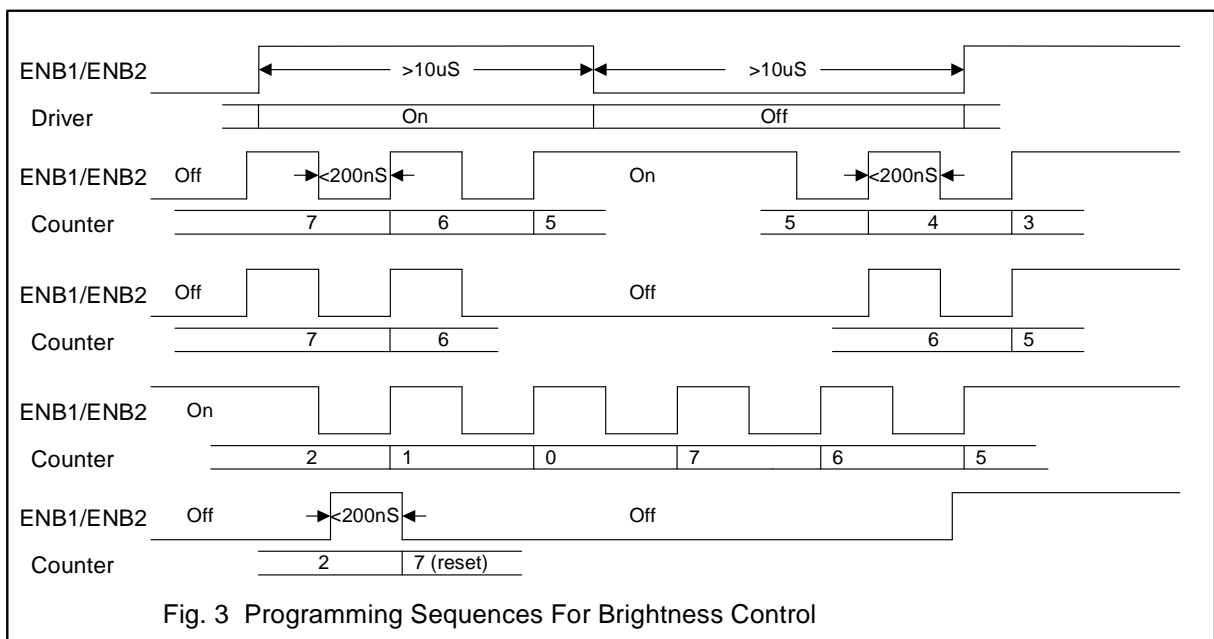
ENB1/ENB2
>10uS
>10uS
Driver
On
Off

ENB1/ENB2
Off
<200nS
On
<200nS
Counter
7
6
5
5
4
3

ENB1/ENB2
Off
Off
Counter
7
6
6
5

ENB1/ENB2
On
Counter
2
1
0
7
6
5

ENB1/ENB2
Off
<200nS
Off
Counter
2
7 (reset)

Fig. 3 Programming Sequences For Brightness Control